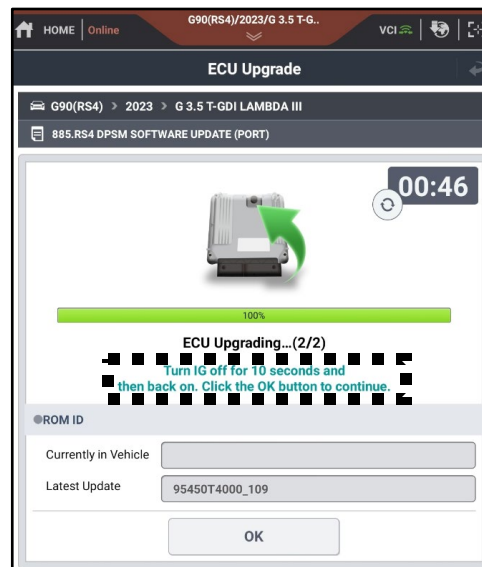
HOME | Online
G90(RS4)/2023/G 3.5 T-G..
VCI

ECU Upgrade

G90(RS4) > 2023 > G 3.5 T-GDI LAMBDA III

885.RS4 DPSM SOFTWARE UPDATE (PORT)

00:46

100%

ECU Upgrading...(2/2)

Turn IG off for 10 seconds and then back on. Click the OK button to continue.

ROM ID

| Currently in Vehicle | |
|---|---|
| Latest Update | 95450T4000_109 |

OK